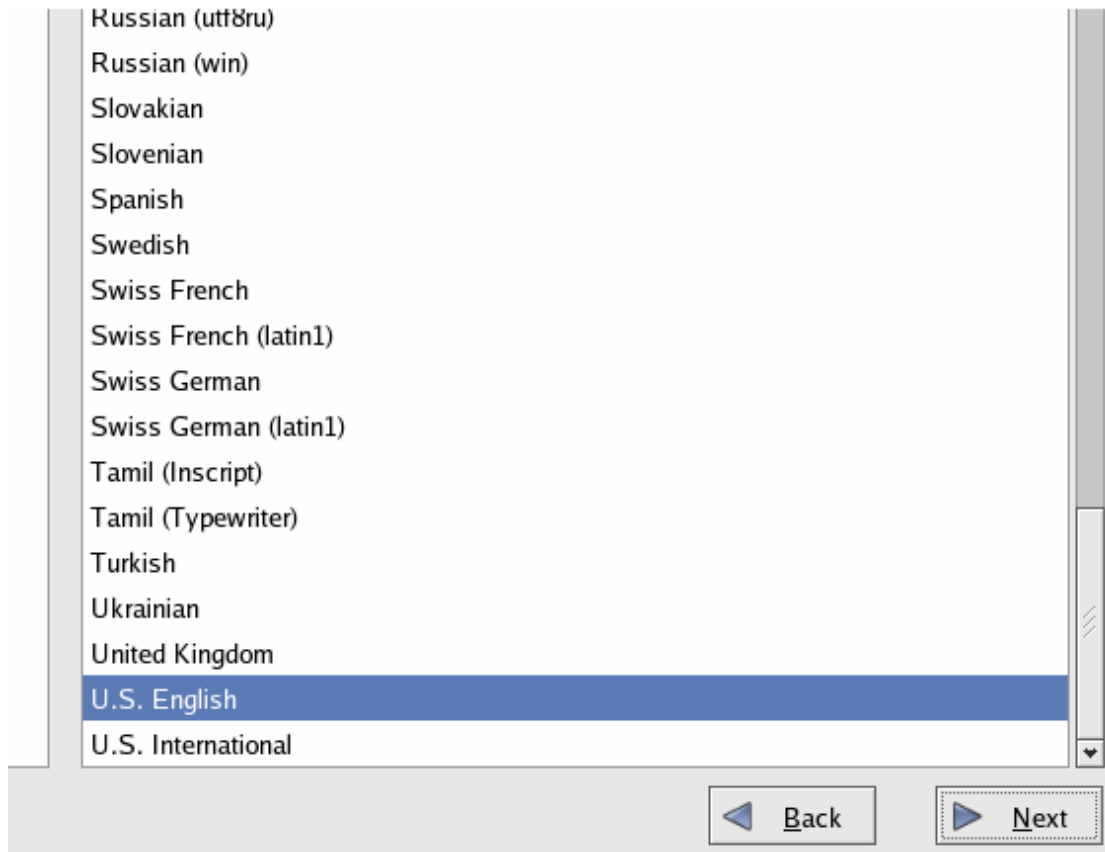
Russian (utf8ru)
Russian (win)
Slovakian
Slovenian
Spanish
Swedish
Swiss French
Swiss French (latin1)
Swiss German
Swiss German (latin1)
Tamil (Inscript)
Tamil (Typewriter)
Turkish
Ukrainian
United Kingdom
U.S. English
U.S. International

Back
Next